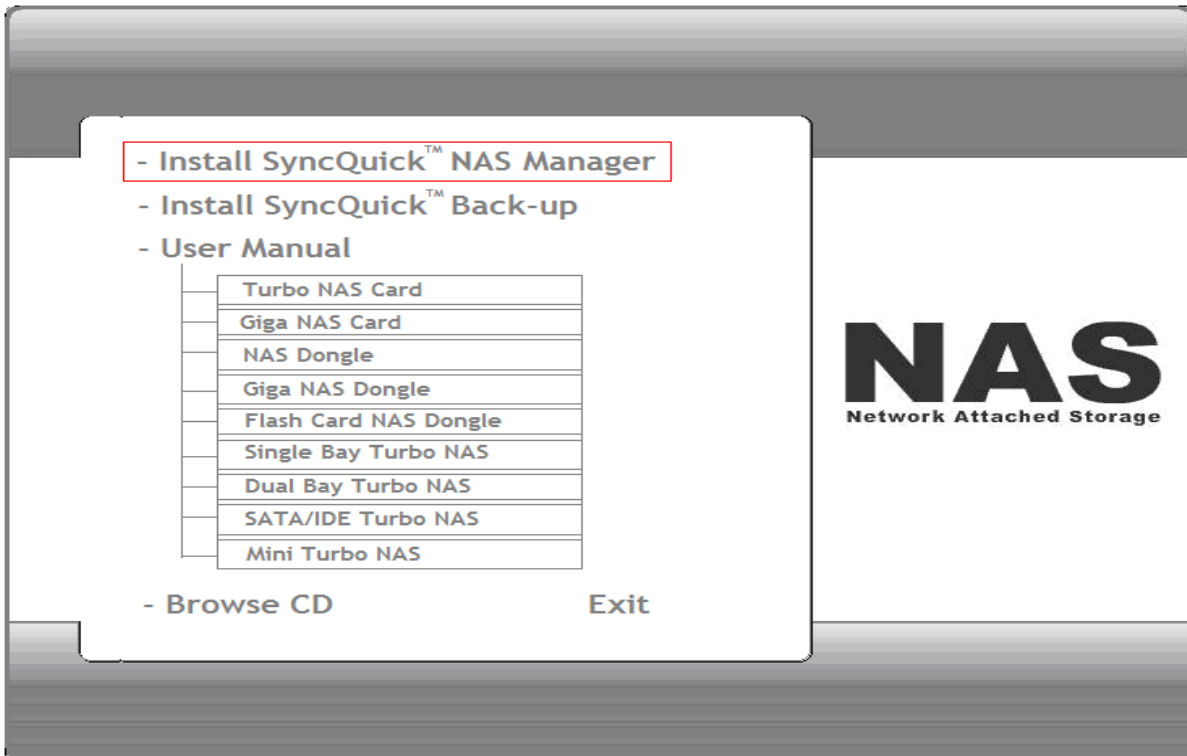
- Install SyncQuick™ NAS Manager
- Install SyncQuick™ Back-up
- User Manual

Turbo NAS Card
Giga NAS Card
NAS Dongle
Giga NAS Dongle
Flash Card NAS Dongle
Single Bay Turbo NAS
Dual Bay Turbo NAS
SATA/IDE Turbo NAS
Mini Turbo NAS

- Browse CD
Exit

NAS
Network Attached Storage